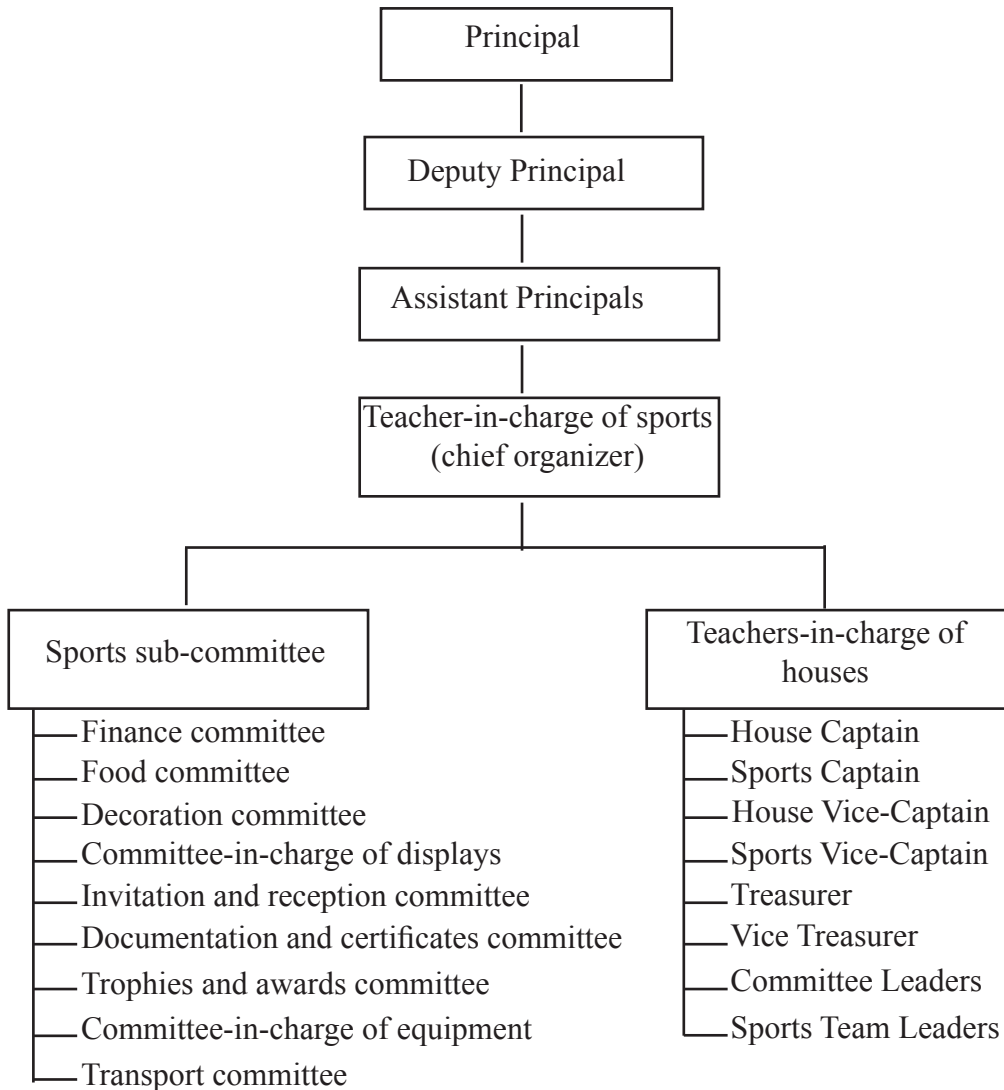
Principal

Deputy Principal

Assistant Principals

Teacher-in-charge of sports (chief organizer)

Sports sub-committee

Finance committee
Food committee
Decoration committee
Committee-in-charge of displays
Invitation and reception committee
Documentation and certificates committee
Trophies and awards committee
Committee-in-charge of equipment
Transport committee

Teachers-in-charge of houses

House Captain
Sports Captain
House Vice-Captain
Sports Vice-Captain
Treasurer
Vice Treasurer
Committee Leaders
Sports Team Leaders